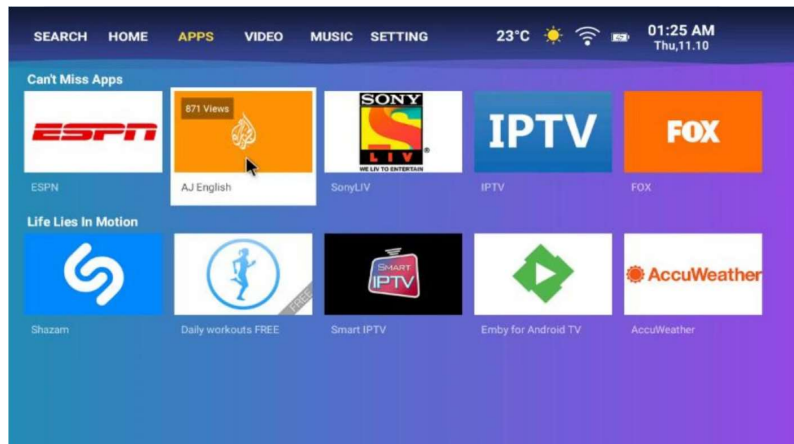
SEARCH HOME APPS VIDEO MUSIC SETTING 23°C 01:25 AM Thu,11.10

Can't Miss Apps

ESPN

871 Views

ESPN

AJ English

SONY LIV WE LIV TO ENTERTAIN

SonyLIV

IPTV

IPTV

FOX

FOX

Life Lies In Motion

Shazam

FREE

Daily workouts FREE

SMART IPTV

Smart IPTV

Emby for Android TV

AccuWeather

AccuWeather